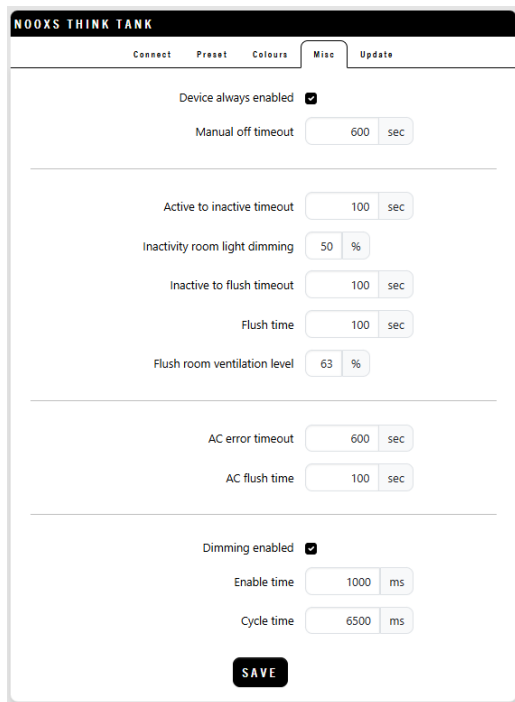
NOOXS THINK TANK

Connect Preset Colours Misc Update

Device always enabled

Manual off timeout 600 sec

Active to inactive timeout 100 sec

Inactivity room light dimming 50 %

Inactive to flush timeout 100 sec

Flush time 100 sec

Flush room ventilation level 63 %

AC error timeout 600 sec

AC flush time 100 sec

Dimming enabled

Enable time 1000 ms

Cycle time 6500 ms

SAVE